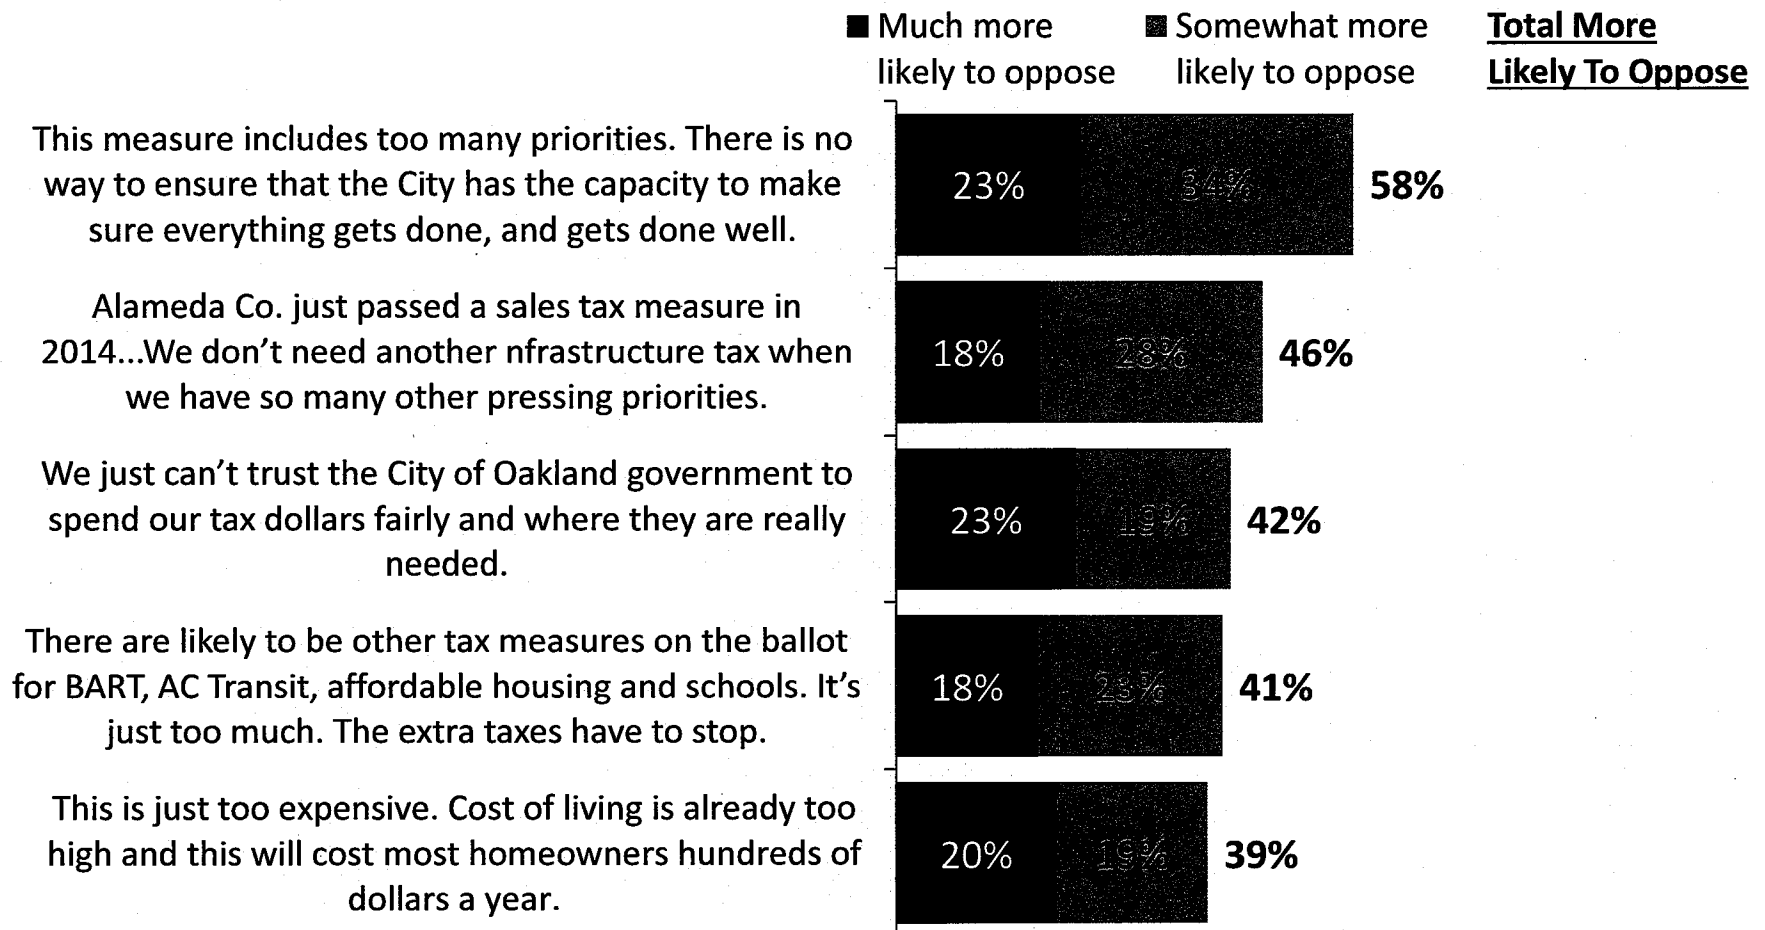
Much more likely to oppose

Somewhat more likely to oppose

Total More Likely To Oppose

This measure includes too many priorities. There is no way to ensure that the City has the capacity to make sure everything gets done, and gets done well.

23%

34%

58%

Alameda Co. just passed a sales tax measure in 2014...We don't need another nfrastructure tax when we have so many other pressing priorities.

18%

28%

46%

We just can't trust the City of Oakland government to spend our tax dollars fairly and where they are really needed.

23%

19%

42%

There are likely to be other tax measures on the ballot for BART, AC Transit, affordable housing and schools. It's just too much. The extra taxes have to stop.

18%

23%

41%

This is just too expensive. Cost of living is already too high and this will cost most homeowners hundreds of dollars a year.

20%

19%

39%